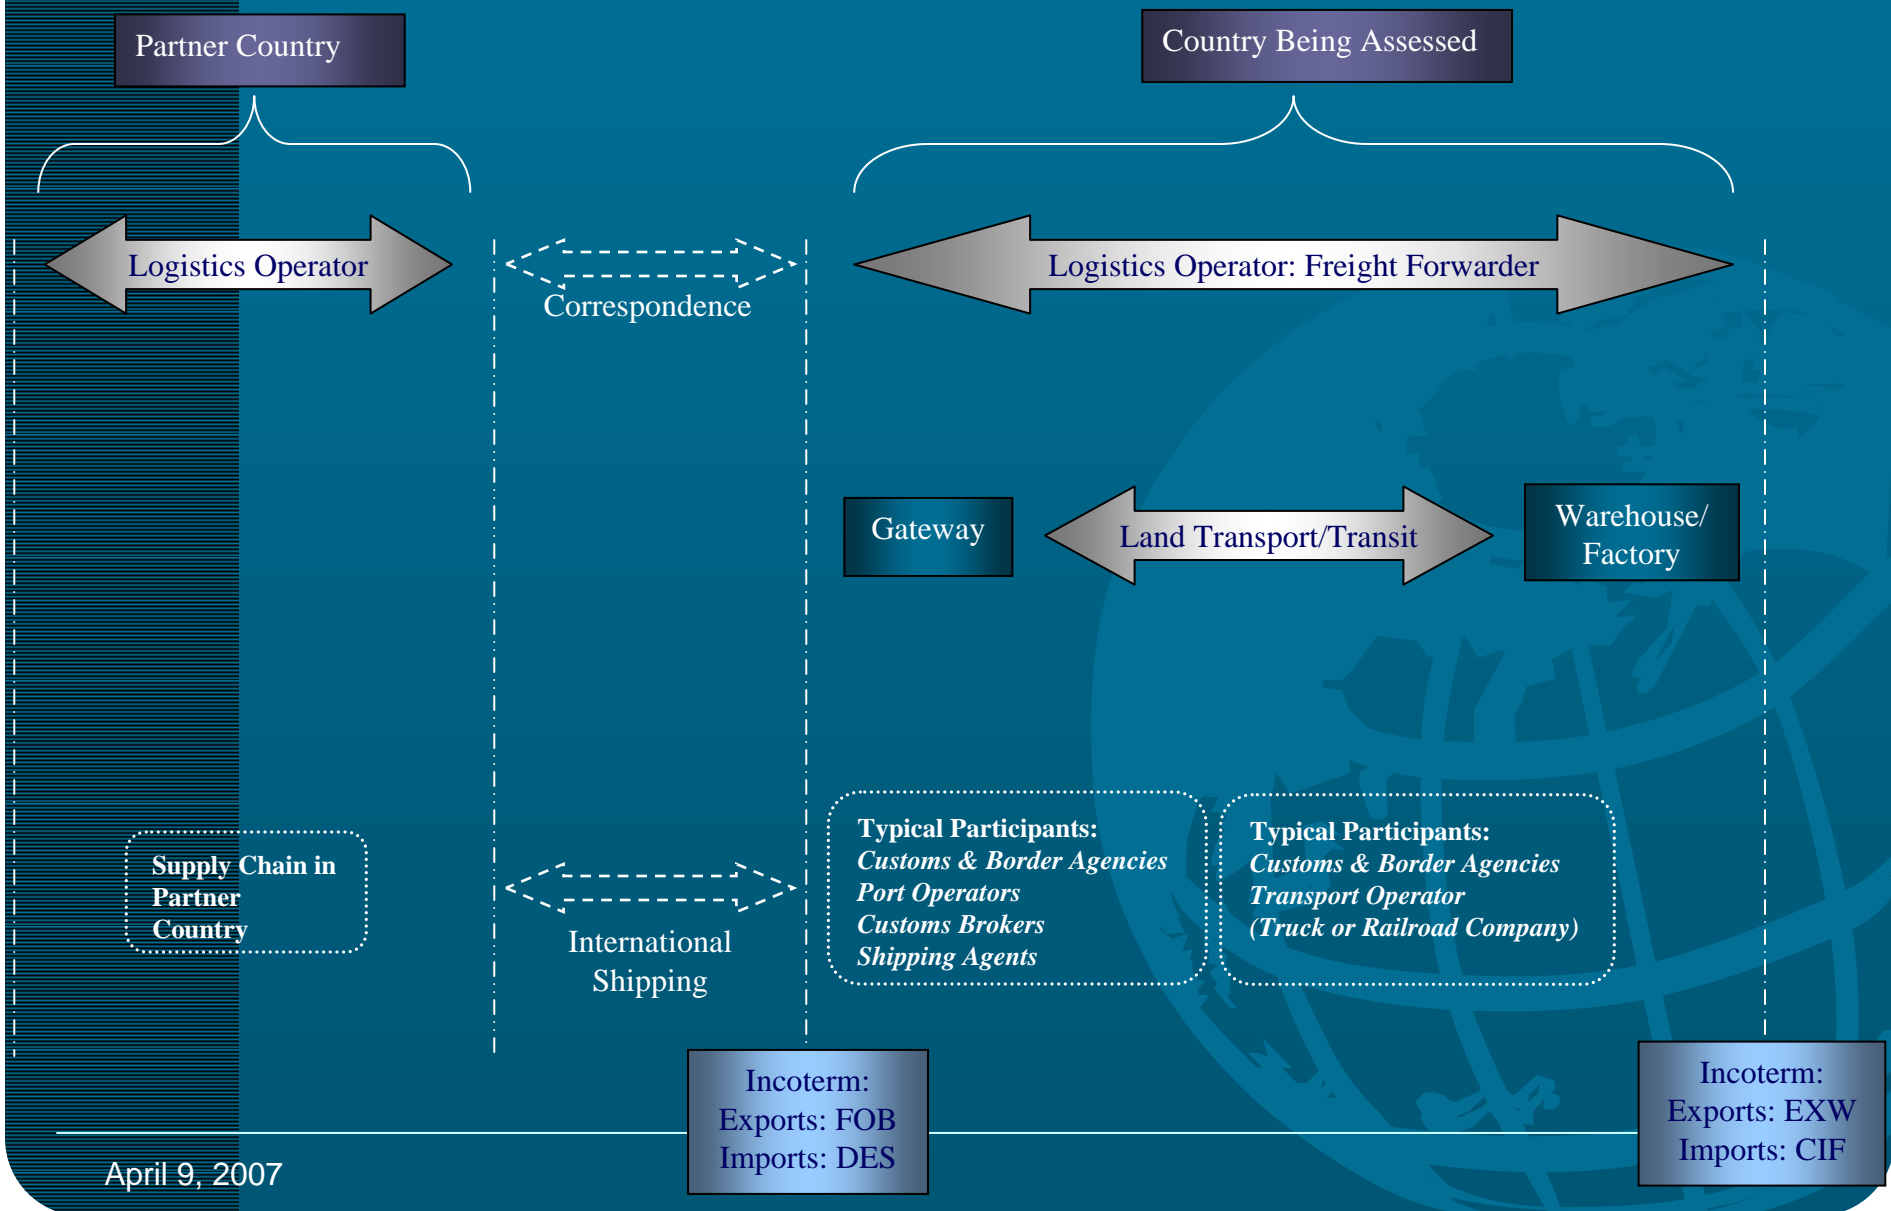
Partner Country

Country Being Assessed

Logistics Operator

Correspondence

Logistics Operator: Freight Forwarder

Gateway

Land Transport/Transit

Warehouse/ Factory

Supply Chain in Partner Country

International Shipping

Typical Participants:
*Customs & Border Agencies*
*Port Operators*
*Customs Brokers*
*Shipping Agents*

Typical Participants:
*Customs & Border Agencies*
*Transport Operator*
*(Truck or Railroad Company)*

Incoterm:
Exports: FOB
Imports: DES

Incoterm:
Exports: EXW
Imports: CIF

April 9, 2007